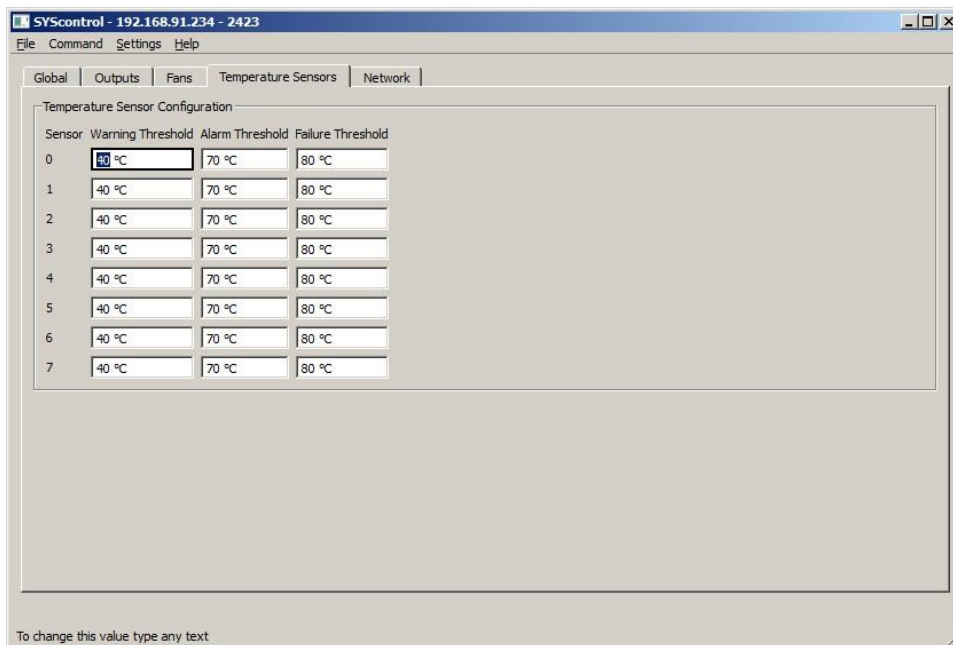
SYScontrol - 192.168.91.234 - 2423

File Command Settings Help

Global Outputs Fans Temperature Sensors Network

Temperature Sensor Configuration

| Sensor | Warning Threshold | Alarm Threshold | Failure Threshold |
|---|---|---|---|
| 0 | 40 °C | 70 °C | 80 °C |
| 1 | 40 °C | 70 °C | 80 °C |
| 2 | 40 °C | 70 °C | 80 °C |
| 3 | 40 °C | 70 °C | 80 °C |
| 4 | 40 °C | 70 °C | 80 °C |
| 5 | 40 °C | 70 °C | 80 °C |
| 6 | 40 °C | 70 °C | 80 °C |
| 7 | 40 °C | 70 °C | 80 °C |

To change this value type any text